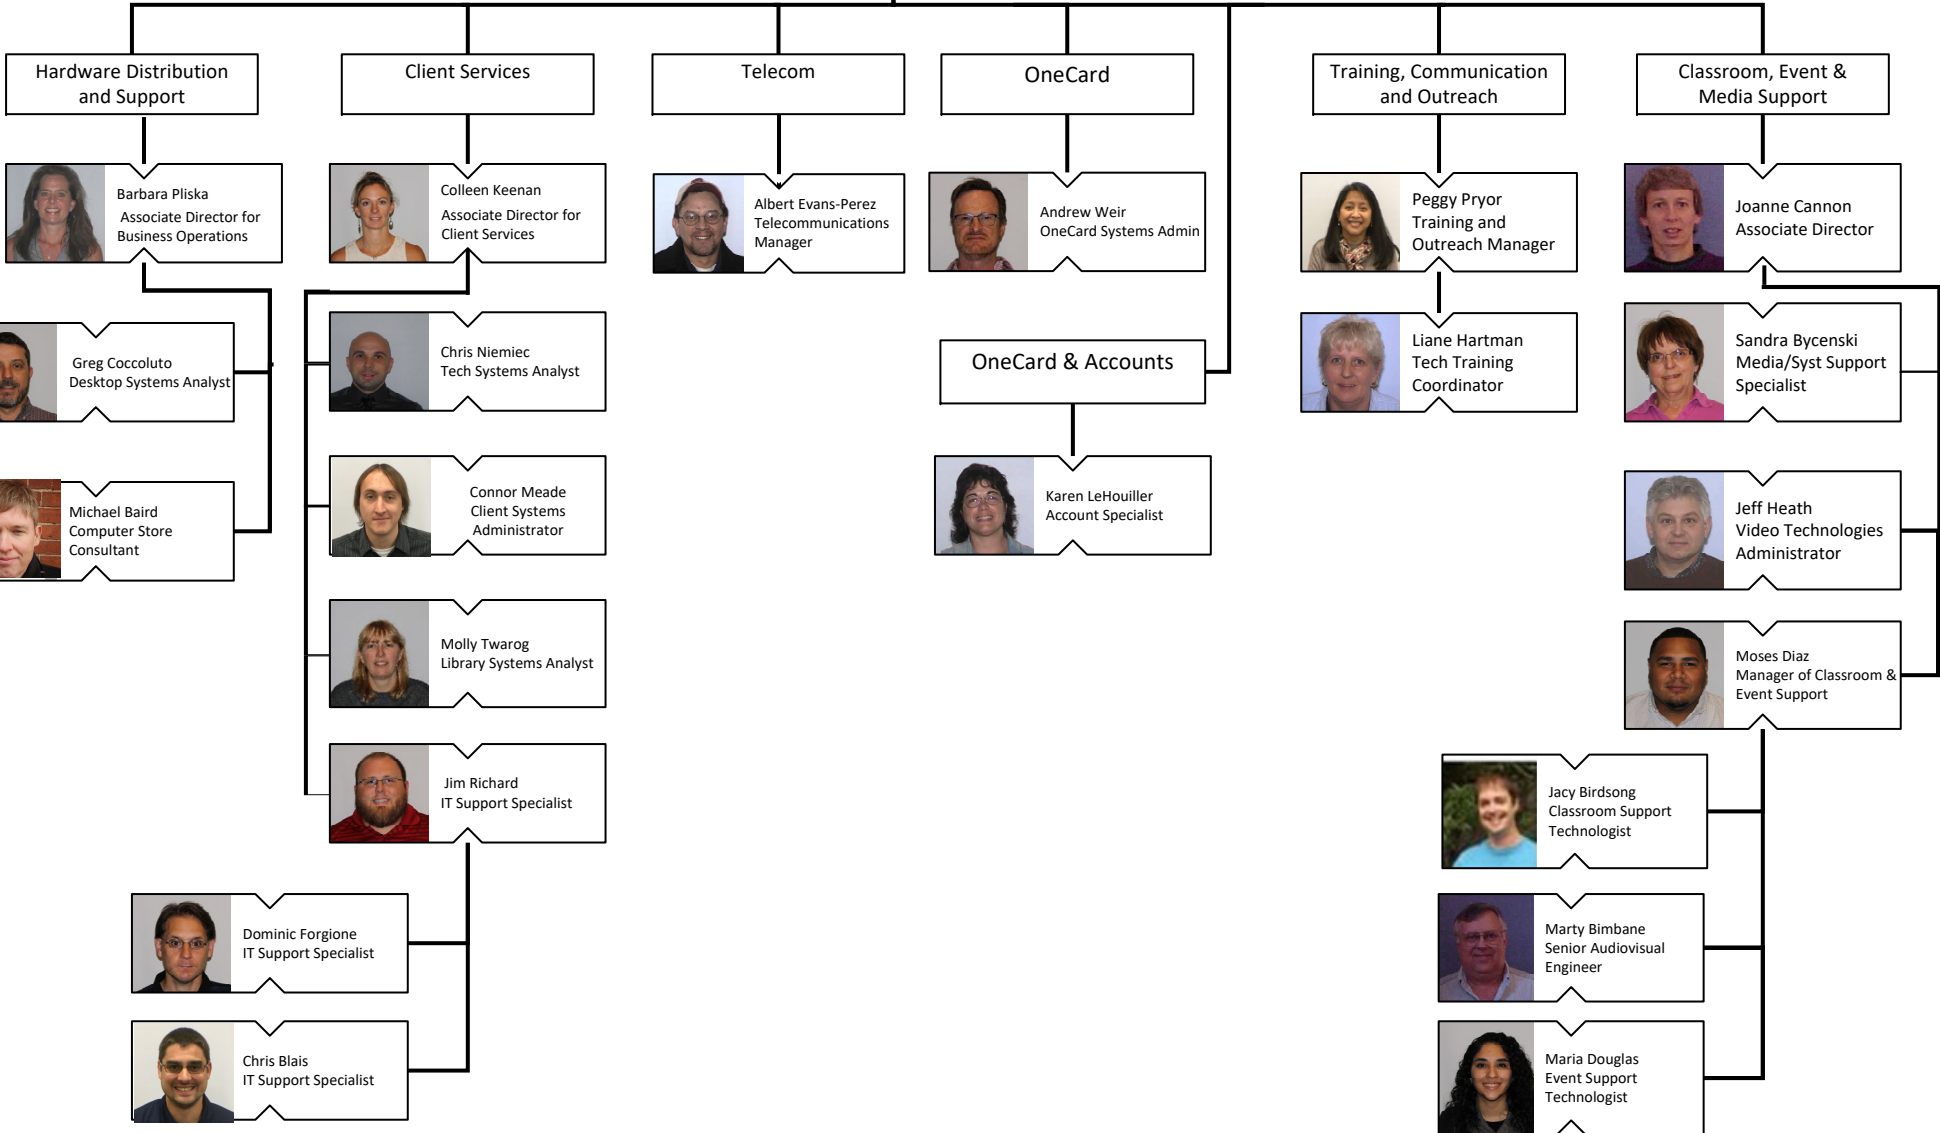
Hardware Distribution and Support

Client Services

Telecom

OneCard

Training, Communication and Outreach

Classroom, Event & Media Support

Barbara Pliska
Associate Director for Business Operations

Colleen Keenan
Associate Director for Client Services

Albert Evans-Perez
Telecommunications Manager

Andrew Weir
OneCard Systems Admin

Peggy Pryor
Training and Outreach Manager

Joanne Cannon
Associate Director

Greg Coccoluto
Desktop Systems Analyst

Chris Niemiec
Tech Systems Analyst

OneCard & Accounts

Liane Hartman
Tech Training Coordinator

Sandra Bycenski
Media/Syst Support Specialist

Michael Baird
Computer Store Consultant

Connor Meade
Client Systems Administrator

Karen LeHouiller
Account Specialist

Jeff Heath
Video Technologies Administrator

Molly Twarog
Library Systems Analyst

Moses Diaz
Manager of Classroom & Event Support

Jim Richard
IT Support Specialist

Jacy Birdsong
Classroom Support Technologist

Dominic Forgione
IT Support Specialist

Marty Bimbane
Senior Audiovisual Engineer

Chris Blais
IT Support Specialist

Maria Douglas
Event Support Technologist